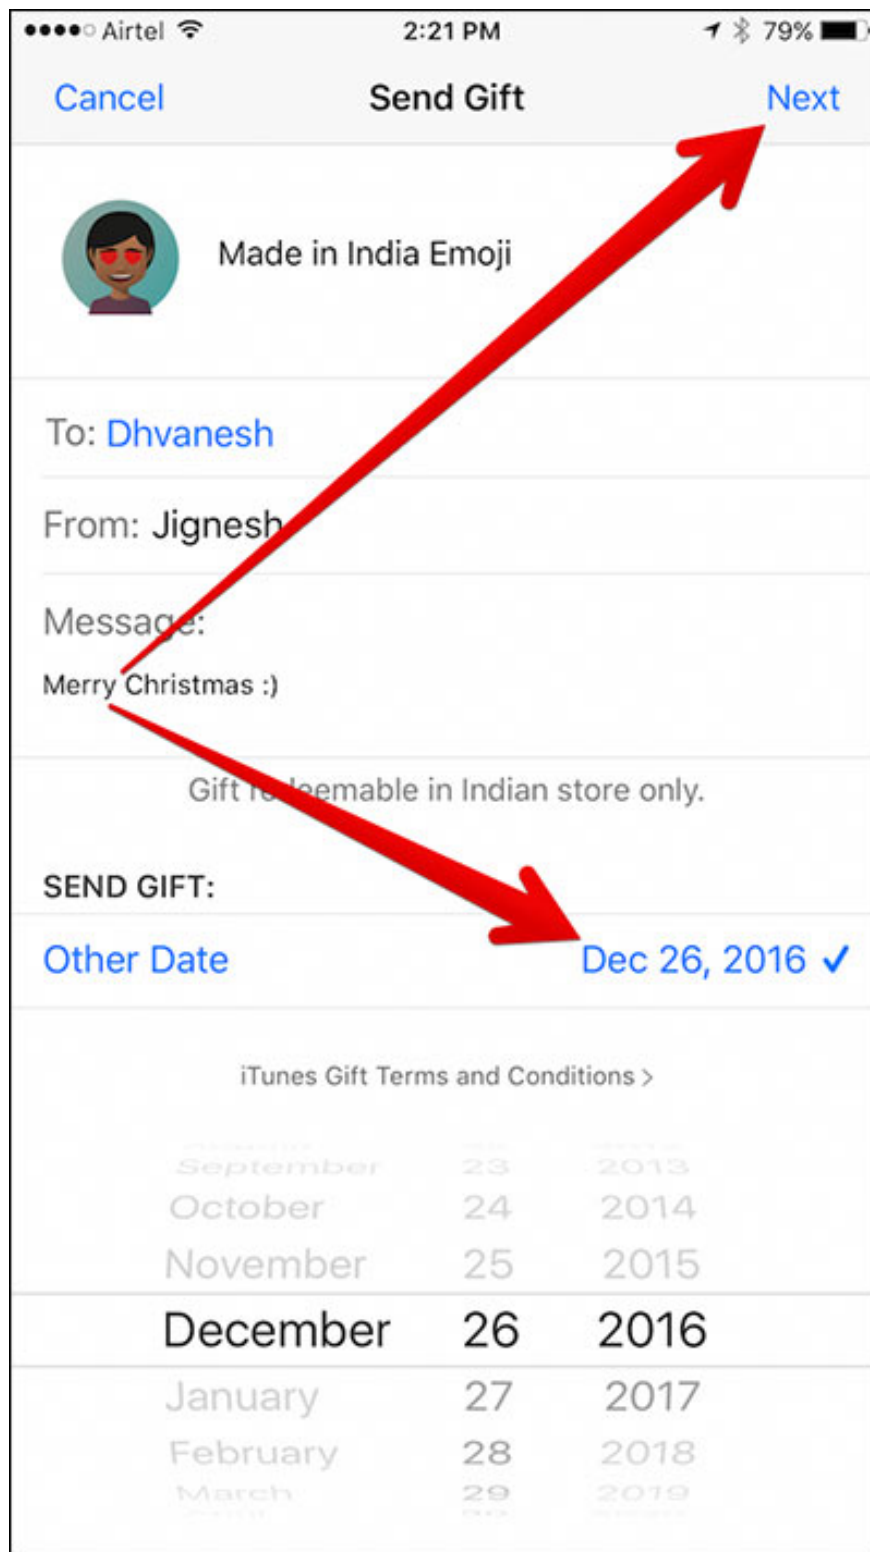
Airtel 2:21 PM 79%

Cancel Send Gift Next

Made in India Emoji

To: Dhvanesh

From: Jignesh

Message:

Merry Christmas :)

Gift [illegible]eemable in Indian store only.

SEND GIFT:

Other Date Dec 26, 2016 ✓

iTunes Gift Terms and Conditions >

| September | 23 | 2013 |
|---|---|---|
| October | 24 | 2014 |
| November | 25 | 2015 |
| December | 26 | 2016 |
| January | 27 | 2017 |
| February | 28 | 2018 |
| March | 29 | 2019 |